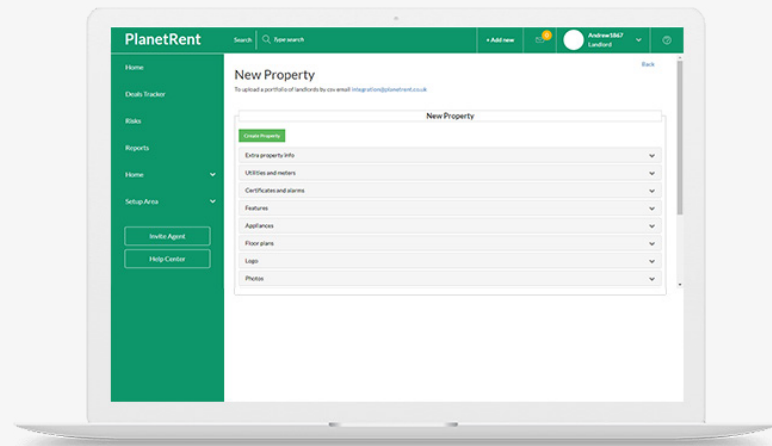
PlanetRent

Search Type search

+ Add new

0

Andrew1847
Landlord

Home

Deals Tracker

Risks

Reports

Home

Setup Area

Invite Agent

Help Center

New Property

Back

To upload a portfolio of landlords by csv email integration@planetrent.co.uk

New Property

Create Property

Extra property info

Utilities and meters

Certificates and alarms

Features

Appliances

Floor plans

Logo

Photos